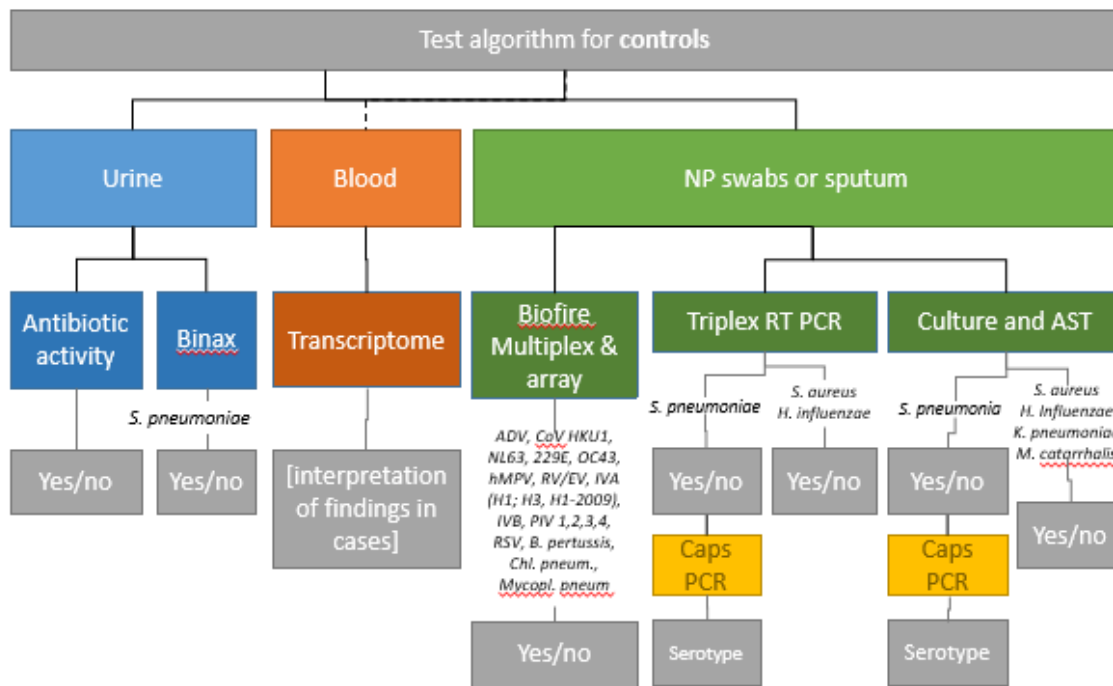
Test algorithm for **controls**

Urine

Blood

NP swabs or sputum

Antibiotic activity

Binax

S. pneumoniae

Yes/no

Yes/no

Transcriptome

[interpretation of findings in cases]

Biofire Multiplex & array

ADV, CoV HKU1, NL63, 229E, OC43, hMPV, RV/EV, IVA (H1; H3, H1-2009), IVB, PIV 1,2,3,4, RSV, B. pertussis, Chl. pneum., Mycopl. pneum

Yes/no

Triplex RT PCR

S. pneumoniae

S. aureus H. influenzae

Yes/no

Yes/no

Caps PCR

Serotype

Culture and AST

S. pneumonia

S. aureus H. Influenzae K. pneumoniae M. catarrhalis

Yes/no

Caps PCR

Serotype

Yes/no